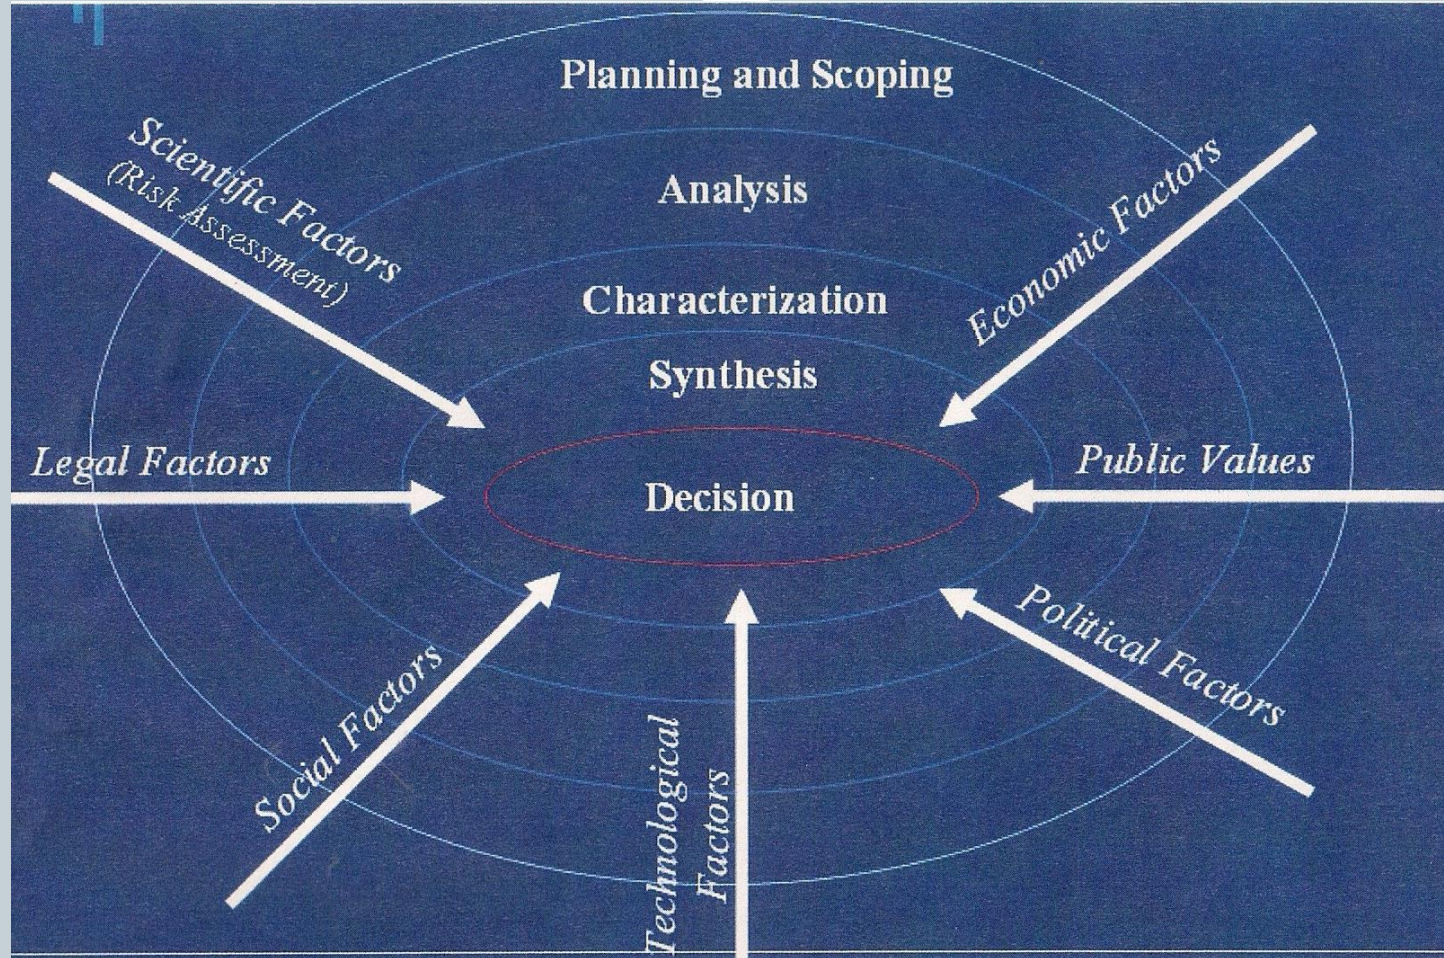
Planning and Scoping

Analysis

Characterization

Synthesis

Decision

Scientific Factors
(Risk Assessment)

Economic Factors

Legal Factors

Public Values

Social Factors

Technological Factors

Political Factors